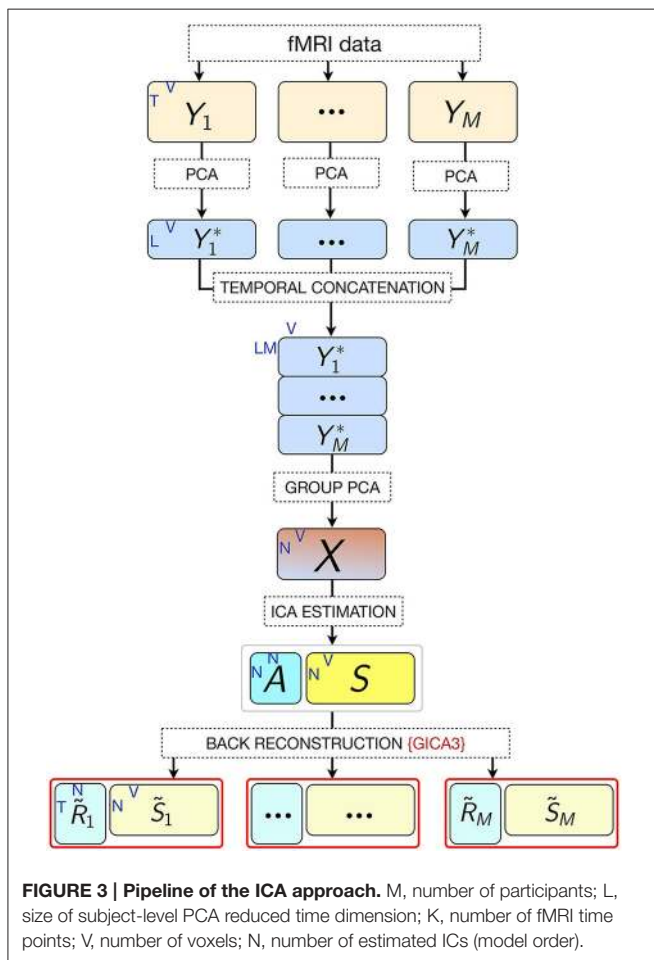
fMRI data

T V $Y_1$

...

$Y_M$

PCA

PCA

PCA

L V $Y_1^*$

...

$Y_M^*$

TEMPORAL CONCATENATION

V

LM $Y_1^*$

...

$Y_M^*$

GROUP PCA

N V $X$

ICA ESTIMATION

N N $A$

N V $S$

BACK RECONSTRUCTION {GICA3}

T N $\tilde{R}_1$

N V $\tilde{S}_1$

...

...

$\tilde{R}_M$

$\tilde{S}_M$

**FIGURE 3 | Pipeline of the ICA approach.** M, number of participants; L, size of subject-level PCA reduced time dimension; K, number of fMRI time points; V, number of voxels; N, number of estimated ICs (model order).